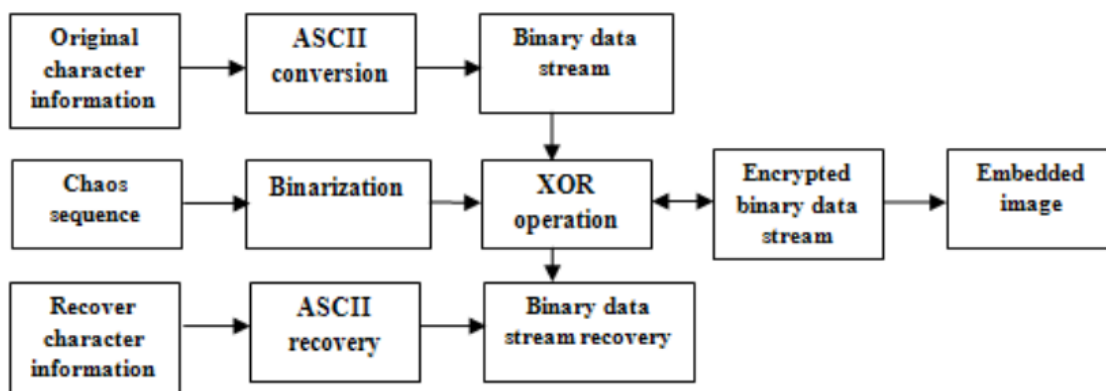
Original character information

ASCII conversion

Binary data stream

Chaos sequence

Binarization

XOR operation

Encrypted binary data stream

Embedded image

Recover character information

ASCII recovery

Binary data stream recovery